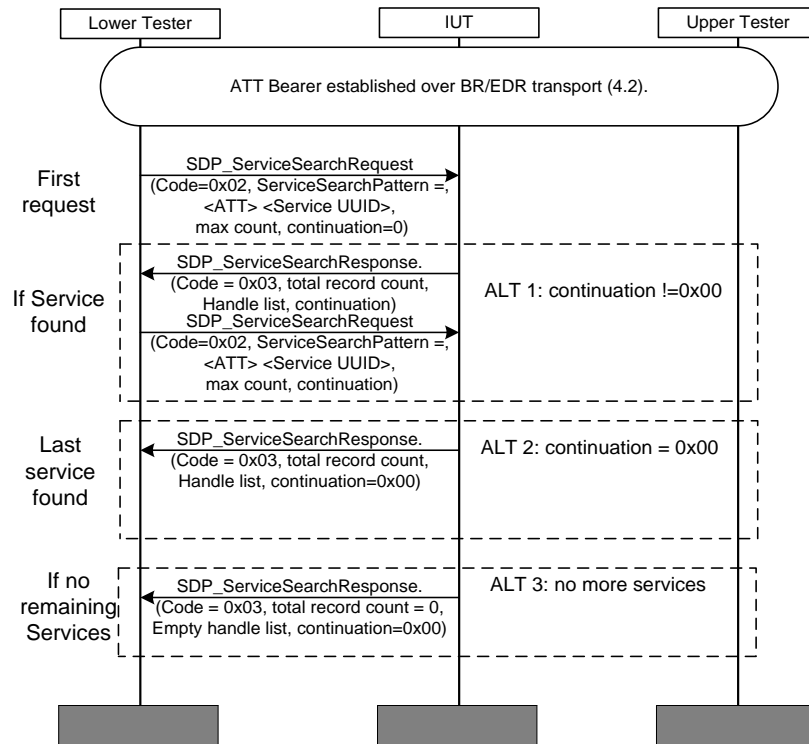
Lower Tester

IUT

Upper Tester

ATT Bearer established over BR/EDR transport (4.2).

First request

SDP_ServiceSearchRequest (Code=0x02, ServiceSearchPattern =, <ATT> <Service UUID>, max count, continuation=0)

If Service found

SDP_ServiceSearchResponse. (Code = 0x03, total record count, Handle list, continuation)

ALT 1: continuation !=0x00

SDP_ServiceSearchRequest (Code=0x02, ServiceSearchPattern =, <ATT> <Service UUID>, max count, continuation)

Last service found

SDP_ServiceSearchResponse. (Code = 0x03, total record count, Handle list, continuation=0x00)

ALT 2: continuation = 0x00

If no remaining Services

SDP_ServiceSearchResponse. (Code = 0x03, total record count = 0, Empty handle list, continuation=0x00)

ALT 3: no more services